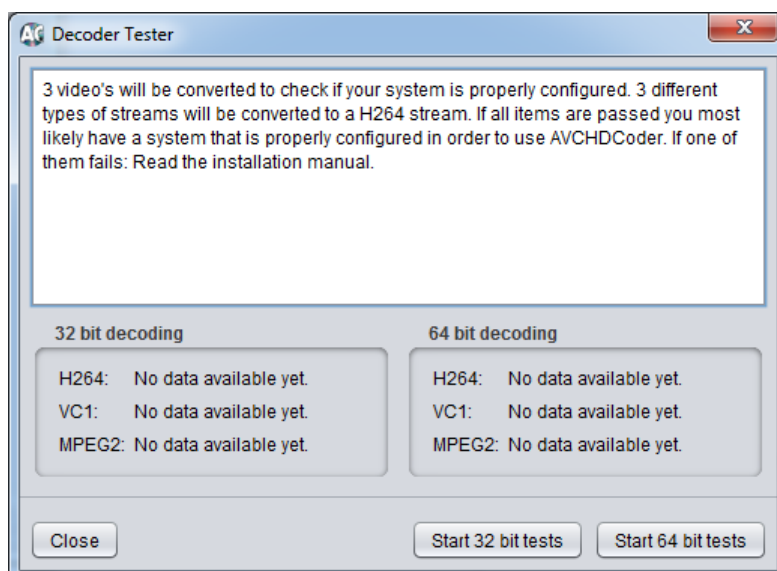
AC Decoder Tester

3 video's will be converted to check if your system is properly configured. 3 different types of streams will be converted to a H264 stream. If all items are passed you most likely have a system that is properly configured in order to use AVCHDCoder. If one of them fails: Read the installation manual.

32 bit decoding

H264: No data available yet.
VC1: No data available yet.
MPEG2: No data available yet.

64 bit decoding

H264: No data available yet.
VC1: No data available yet.
MPEG2: No data available yet.

Close

Start 32 bit tests

Start 64 bit tests